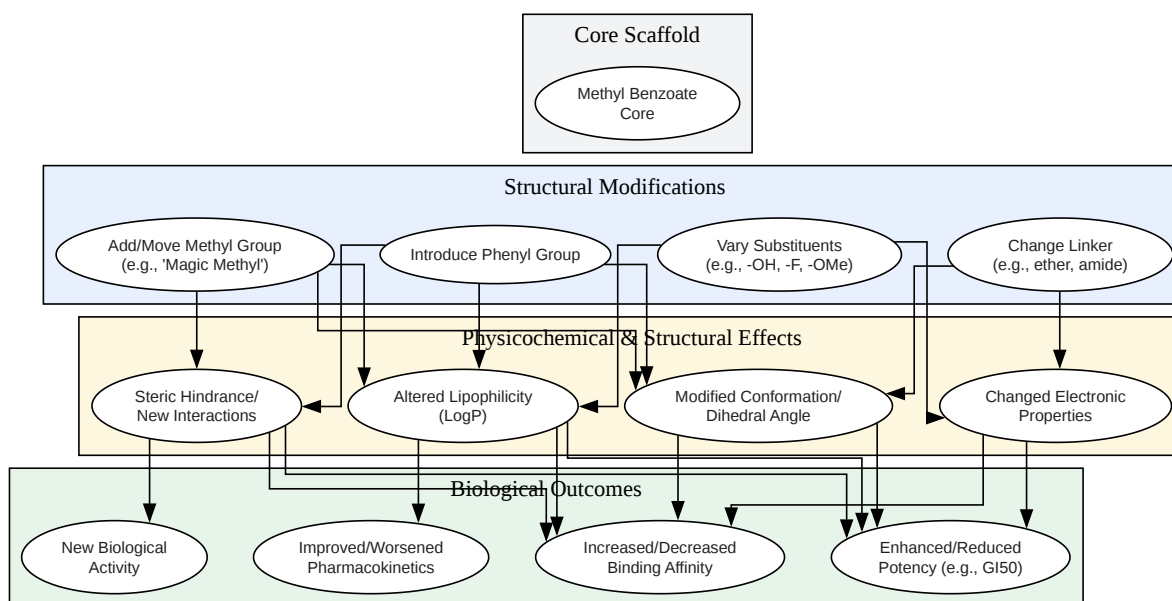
Core Scaffold

Methyl Benzoate Core

Structural Modifications

Add/Move Methyl Group (e.g., 'Magic Methyl')

Introduce Phenyl Group

Vary Substituents (e.g., -OH, -F, -OMe)

Change Linker (e.g., ether, amide)

Physicochemical & Structural Effects

Steric Hindrance/ New Interactions

Altered Lipophilicity (LogP)

Modified Conformation/ Dihedral Angle

Changed Electronic Properties

Biological Outcomes

New Biological Activity

Improved/Worsened Pharmacokinetics

Increased/Decreased Binding Affinity

Enhanced/Reduced Potency (e.g., GI50)